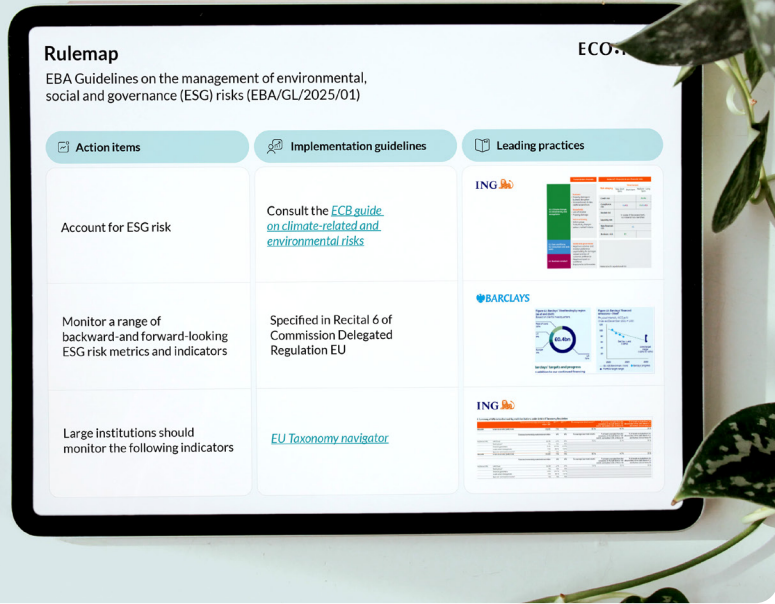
Rulemap

ECO.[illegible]

EBA Guidelines on the management of environmental, social and governance (ESG) risks (EBA/GL/2025/01)

| Action items | Implementation guidelines | Leading practices |
|---|---|---|
| Account for ESG risk | Consult the ECB guide on climate-related and environmental risks | ING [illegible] |
| Monitor a range of backward-and forward-looking ESG risk metrics and indicators | Specified in Recital 6 of Commission Delegated Regulation EU | BARCLAYS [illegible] |
| Large institutions should monitor the following indicators | EU Taxonomy navigator | ING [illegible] |